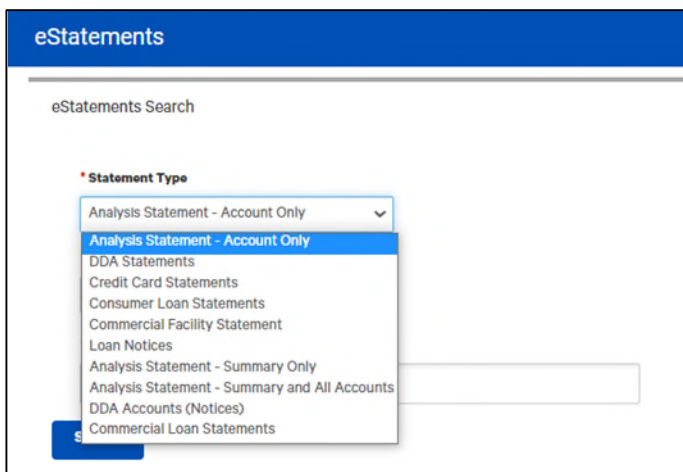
eStatements

eStatements Search

* Statement Type

Analysis Statement - Account Only

Analysis Statement - Account Only
DDA Statements
Credit Card Statements
Consumer Loan Statements
Commercial Facility Statement
Loan Notices
Analysis Statement - Summary Only
Analysis Statement - Summary and All Accounts
DDA Accounts (Notices)
Commercial Loan Statements

S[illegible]